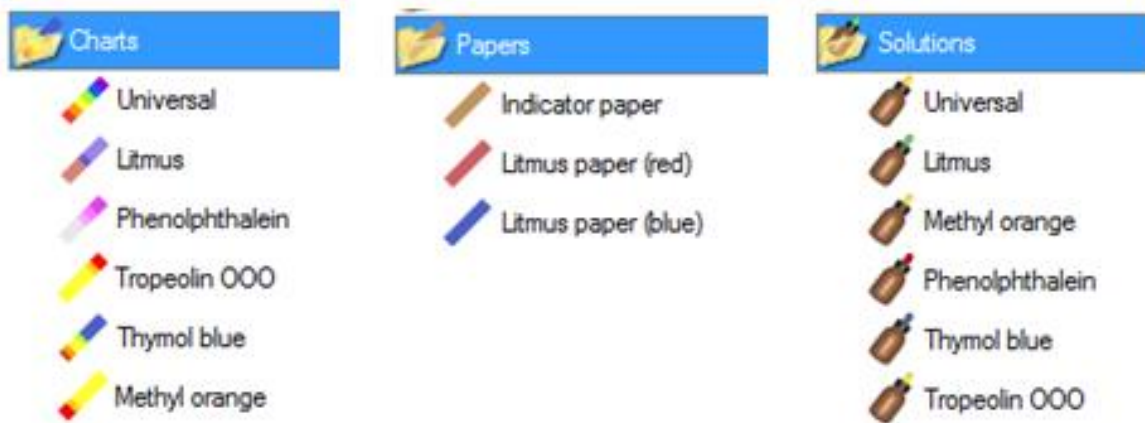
Charts

Universal

Litmus

Phenolphthalein

Tropeolin OOO

Thymol blue

Methyl orange

Papers

Indicator paper

Litmus paper (red)

Litmus paper (blue)

Solutions

Universal

Litmus

Methyl orange

Phenolphthalein

Thymol blue

Tropeolin OOO